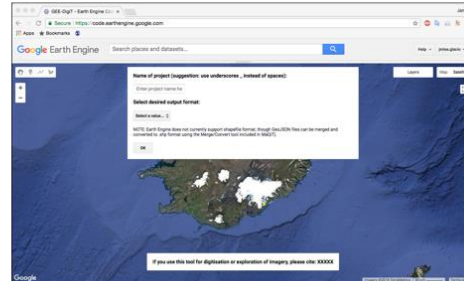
GEE-Digit - Earth Engine Co

Secure https://code.earthengine.google.com

Apps Bookmarks

Google Earth Engine

Search places and datasets...

Help

Name of project (suggestion: use underscores _ instead of spaces):

Enter project name he

Select desired output format:

Select a value...

NOTE: Earth Engine does not currently support shapefile format, though GeoJSON files can be merged and converted to .shp format using the Merge/Convert tool included in MAGIT.

OK

Layers

Map

Satellite

If you use this tool for digitization or exploration of imagery, please cite: XXXXX

Google